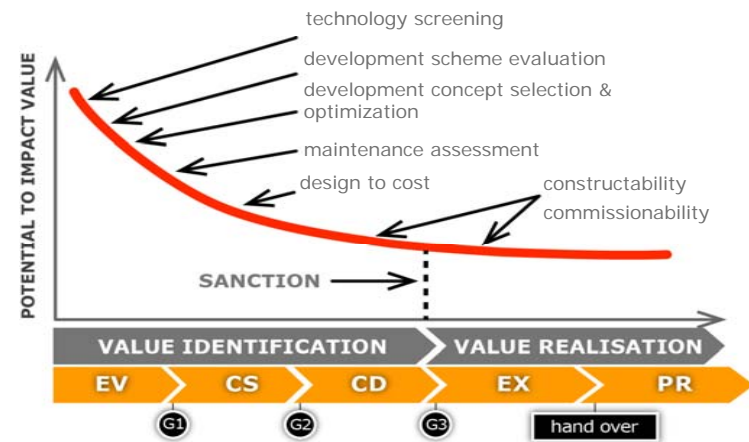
technology screening
development scheme evaluation
development concept selection & optimization
maintenance assessment
design to cost
constructability
commissionability

POTENTIAL TO IMPACT VALUE

SANCTION

VALUE IDENTIFICATION
VALUE REALISATION

EV
CS
CD
EX
PR

G1
G2
G3
hand over